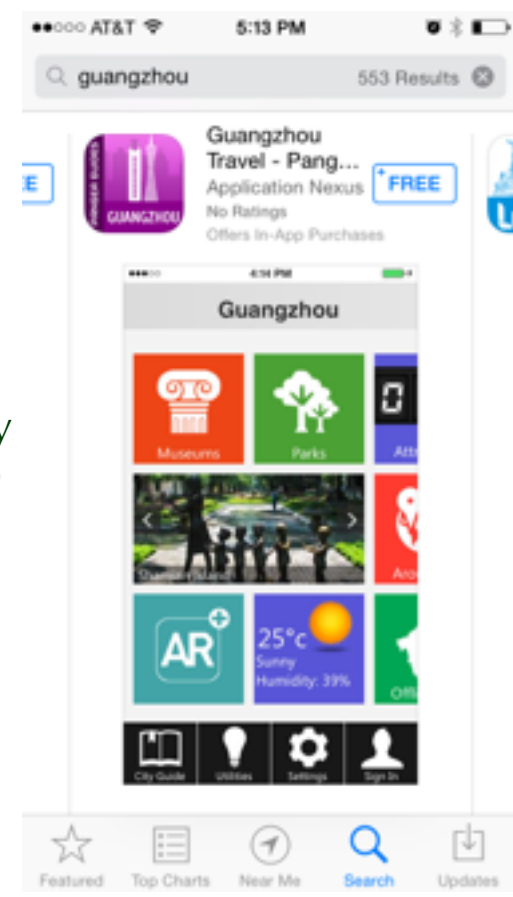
●●○○○ AT&T 5:13 PM

guangzhou 553 Results

E

Guangzhou Travel - Pang...
Application Nexus
No Ratings
Offers In-App Purchases

+FREE

GUANGZHOU

4:14 PM

Guangzhou

Museums

Parks

Attr

Aro

AR

25°c
Sunny
Humidity: 39%

Offl

City Guide

Utilities

Settings

Sign In

Featured

Top Charts

Near Me

Search

Updates